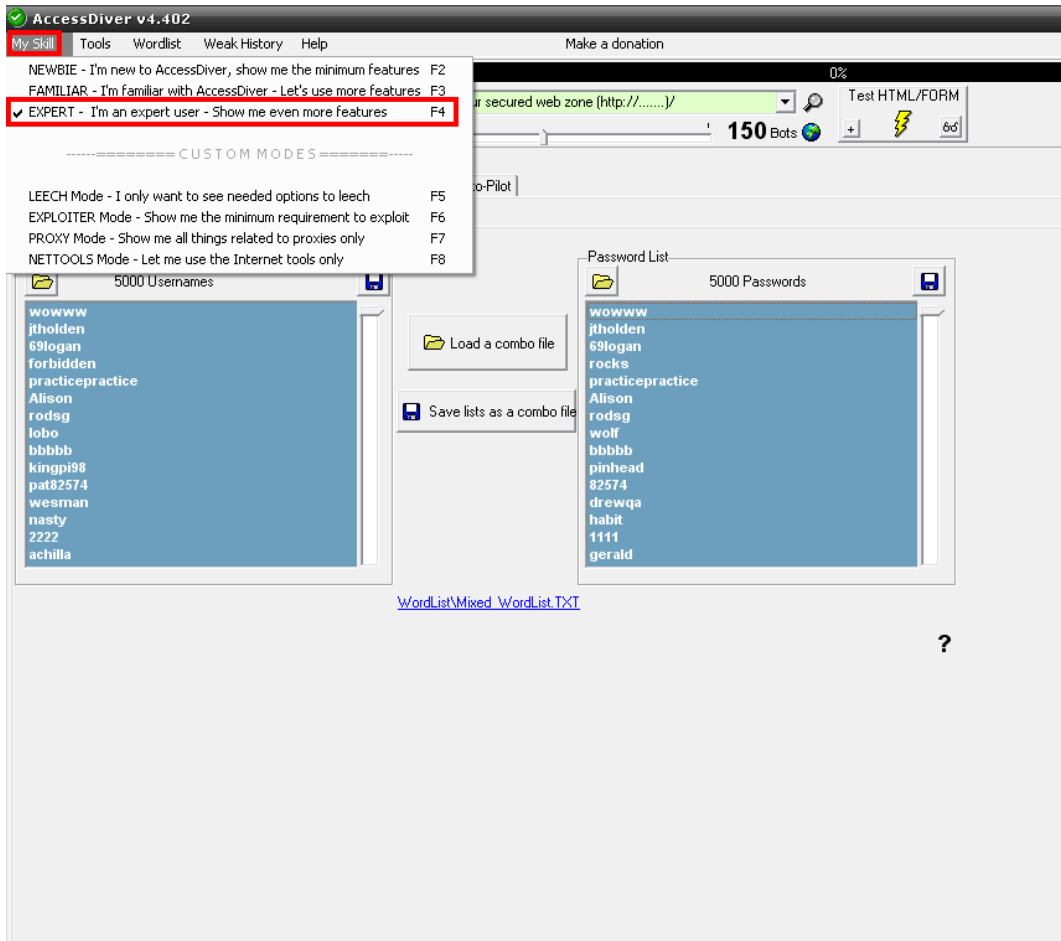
AccessDiver v4.402

My Skill Tools Wordlist Weak History Help

Make a donation

NEWBIE - I'm new to AccessDiver, show me the minimum features F2
FAMILIAR - I'm familiar with AccessDiver - Let's use more features F3
✔ EXPERT - I'm an expert user - Show me even more features F4

------======== CUSTOM MODES =======-----

LEECH Mode - I only want to see needed options to leech F5
EXPLOITER Mode - Show me the minimum requirement to exploit F6
PROXY Mode - Show me all things related to proxies only F7
NETTOOLS Mode - Let me use the Internet tools only F8

0%

ur secured web zone (http://.......)/

150 Bots

Test HTML/FORM

+

to-Pilot

5000 Usernames

wowww
jtholden
69logan
forbidden
practicepractice
Alison
rodsg
lobo
bbbbb
kingpi98
pat82574
wesman
nasty
2222
achilla

Load a combo file

Save lists as a combo file

Password List

5000 Passwords

wowww
jtholden
69logan
rocks
practicepractice
Alison
rodsg
wolf
bbbbb
pinhead
82574
drewqa
habit
1111
gerald

WordList\Mixed_WordList.TXT

?